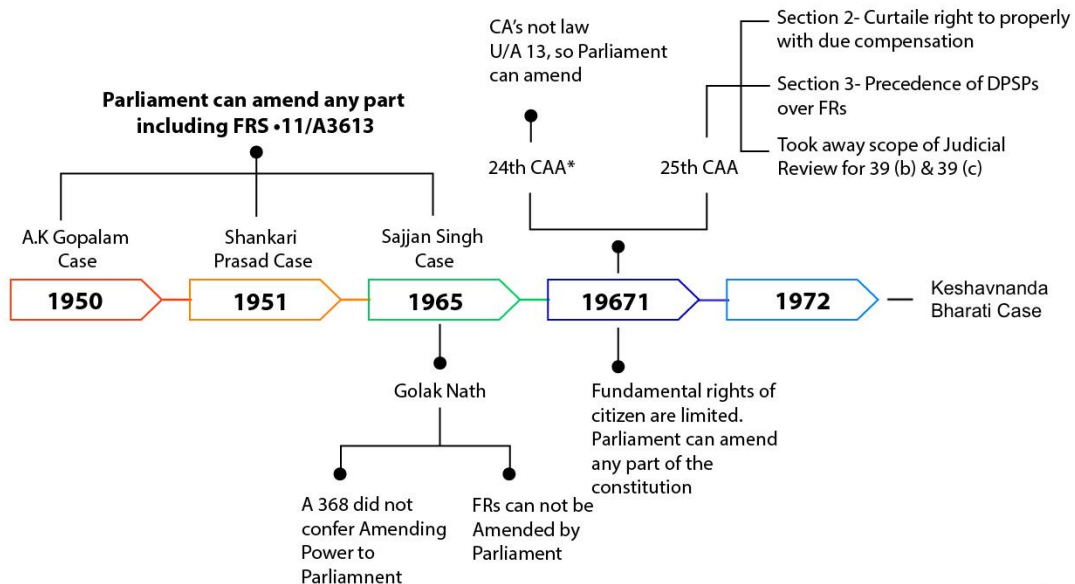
CA's not law U/A 13, so Parliament can amend

Section 2- Curtaile right to properly with due compensation

Section 3- Precedence of DPSPs over FRs

Took away scope of Judicial Review for 39 (b) & 39 (c)

Parliament can amend any part including FRS •11/A3613

24th CAA*

25th CAA

A.K Gopalam Case

Shankari Prasad Case

Sajjan Singh Case

1950

1951

1965

19671

1972

Keshavnanda Bharati Case

Golak Nath

Fundamental rights of citizen are limited. Parliament can amend any part of the constitution

A 368 did not confer Amending Power to Parliamnent

FRs can not be Amended by Parliament